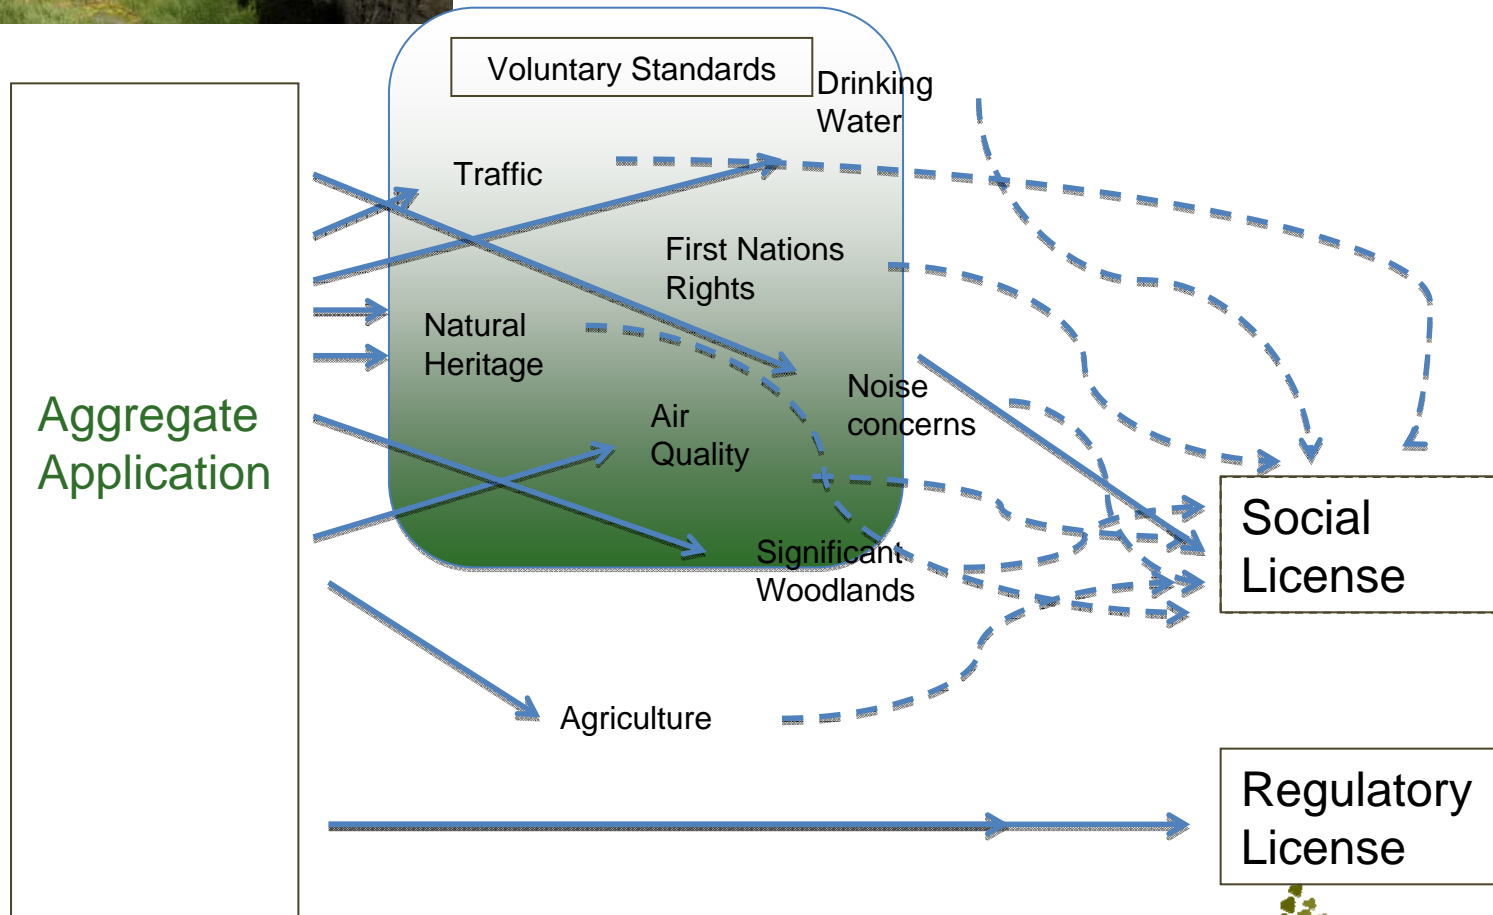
Voluntary Standards

Drinking Water

Traffic

First Nations Rights

Natural Heritage

Noise concerns

Air Quality

Aggregate Application

Significant Woodlands

Agriculture

Social License

Regulatory License